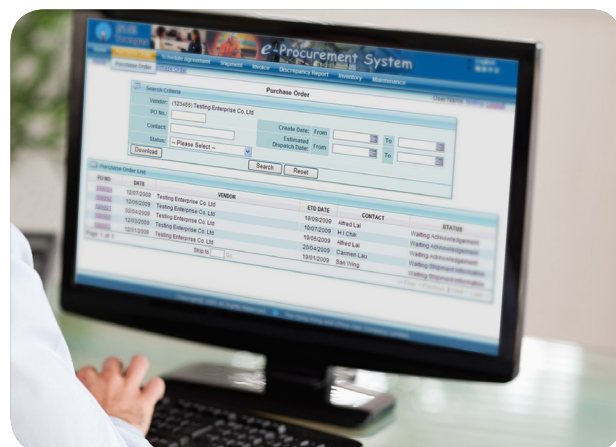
e-Procurement System

Purchase Order

Purchase Order

Search Criteria

Vendor: (123456) Testing Enterprise Co. Ltd

PO No.:

Contact:

Create Date: From To

Status: -- Please Select --

Estimated Dispatch Date: From To

Download

Search Reset

Purchase Order List

| PO NO. | DATE | VENDOR | ETD DATE | CONTACT | STATUS |
|---|---|---|---|---|---|
| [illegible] | 12/07/2009 | Testing Enterprise Co. Ltd | 18/09/2009 | Alfred Lai | Waiting Acknowledgement |
| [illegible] | 12/05/2009 | Testing Enterprise Co. Ltd | 19/07/2009 | H I Chin | Waiting Acknowledgement |
| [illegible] | 12/04/2009 | Testing Enterprise Co. Ltd | 18/05/2009 | Alfred Lai | Waiting Acknowledgement |
| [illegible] | 12/03/2009 | Testing Enterprise Co. Ltd | 20/04/2009 | Carmen Lau | Waiting Shipment Information |
| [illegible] | 12/01/2009 | Testing Enterprise Co. Ltd | 10/01/2009 | San Wong | Waiting Shipment Information |

Page 1 of 1

Skip to

Go